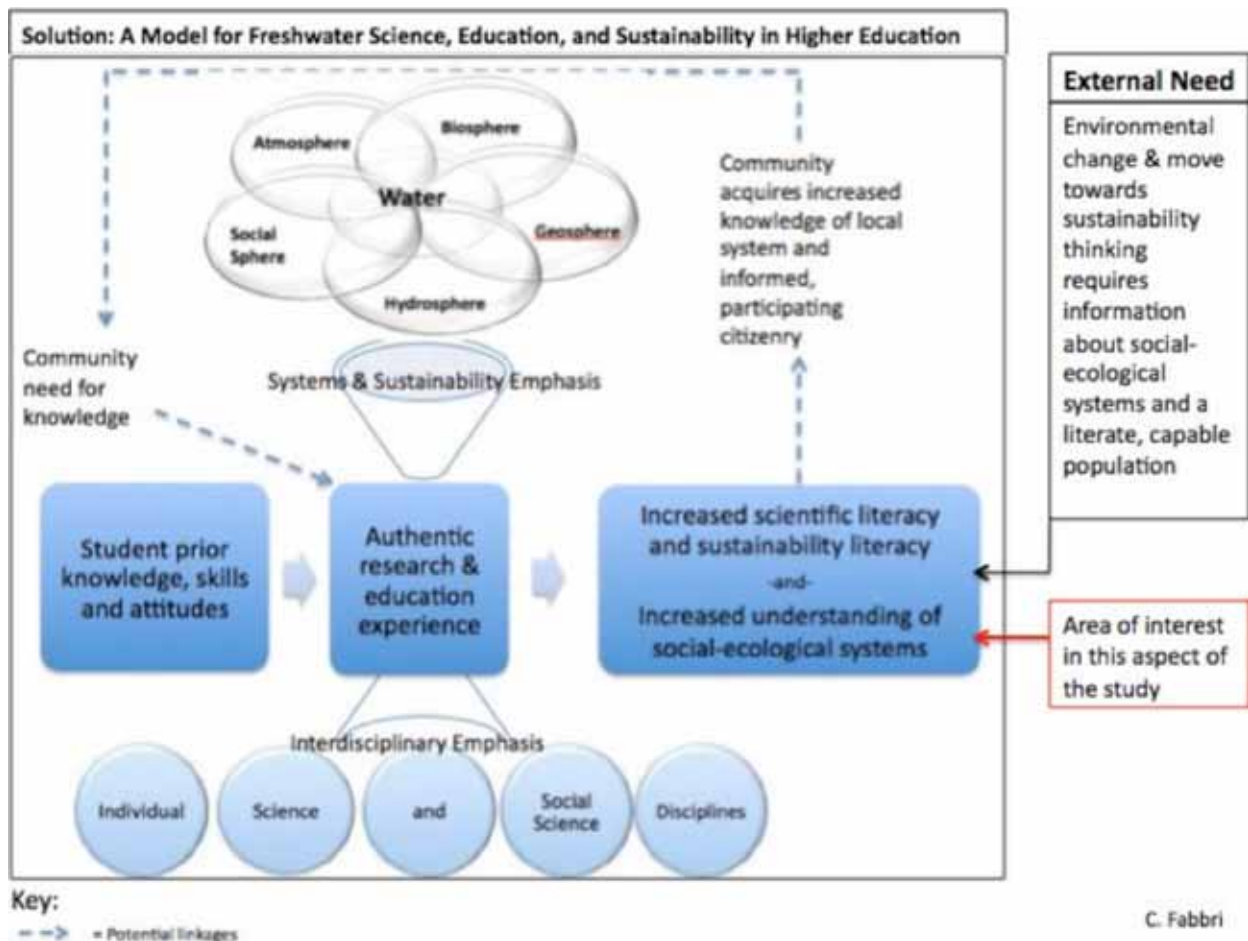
Solution: A Model for Freshwater Science, Education, and Sustainability in Higher Education

Atmosphere

Biosphere

Water

Social Sphere

Geosphere

Hydrosphere

Community acquires increased knowledge of local system and informed, participating citizenry

Community need for knowledge

Systems & Sustainability Emphasis

Student prior knowledge, skills and attitudes

Authentic research & education experience

Increased scientific literacy and sustainability literacy
-and-
Increased understanding of social-ecological systems

Interdisciplinary Emphasis

Individual

Science

and

Social Science

Disciplines

External Need

Environmental change & move towards sustainability thinking requires information about social-ecological systems and a literate, capable population

Area of interest in this aspect of the study

Key:
= Potential linkages

C. Fabbri